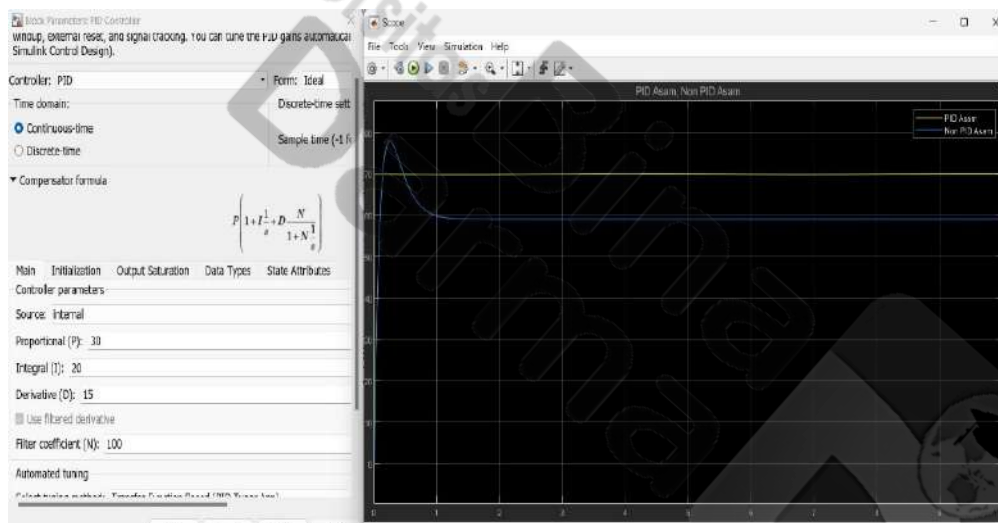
Block Parameters: PID Controller
windup, external reset, and signal tracking. You can tune the PID gains automatically Simulink Control Design).

Controller: PID
Form: Ideal
Time domain:
Continuous-time
Discrete-time
Discrete-time sett
Sample time (-1 fo

Compensator formula

$P\left(1+I\frac{1}{s}+D\frac{N}{1+N\frac{1}{s}}\right)$

Main Initialization Output Saturation Data Types State Attributes
Controller parameters
Source: internal
Proportional (P): 30
Integral (I): 20
Derivative (D): 15
Use filtered derivative
Filter coefficient (N): 100
Automated tuning
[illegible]

Scope
File Tools View Simulation Help
PID Asam, Non PID Asam
PID Asam
Non PID Asam
80
70
60
50
40
30
20
10
0
0 1 2 3 4 5 6 7 8 9